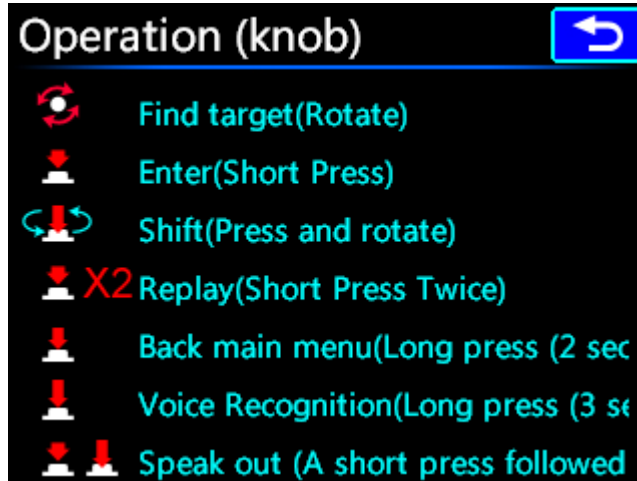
Operation (knob)

Find target(Rotate)

Enter(Short Press)

Shift(Press and rotate)

X2 Replay(Short Press Twice)

Back main menu(Long press (2 sec

Voice Recognition(Long press (3 s

Speak out (A short press followed